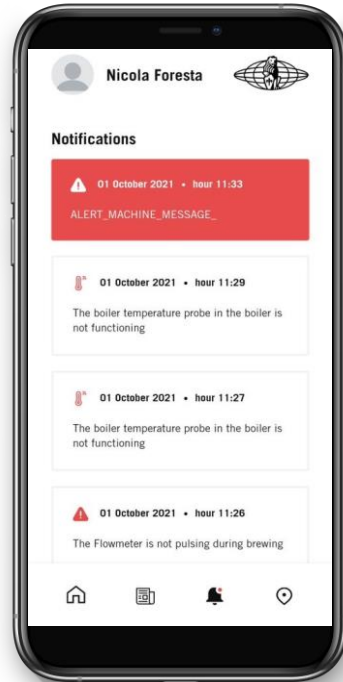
Nicola Foresta

Notifications

01 October 2021 • hour 11:33

ALERT_MACHINE_MESSAGE_

01 October 2021 • hour 11:29

The boiler temperature probe in the boiler is not functioning

01 October 2021 • hour 11:27

The boiler temperature probe in the boiler is not functioning

01 October 2021 • hour 11:26

The Flowmeter is not pulsing during brewing